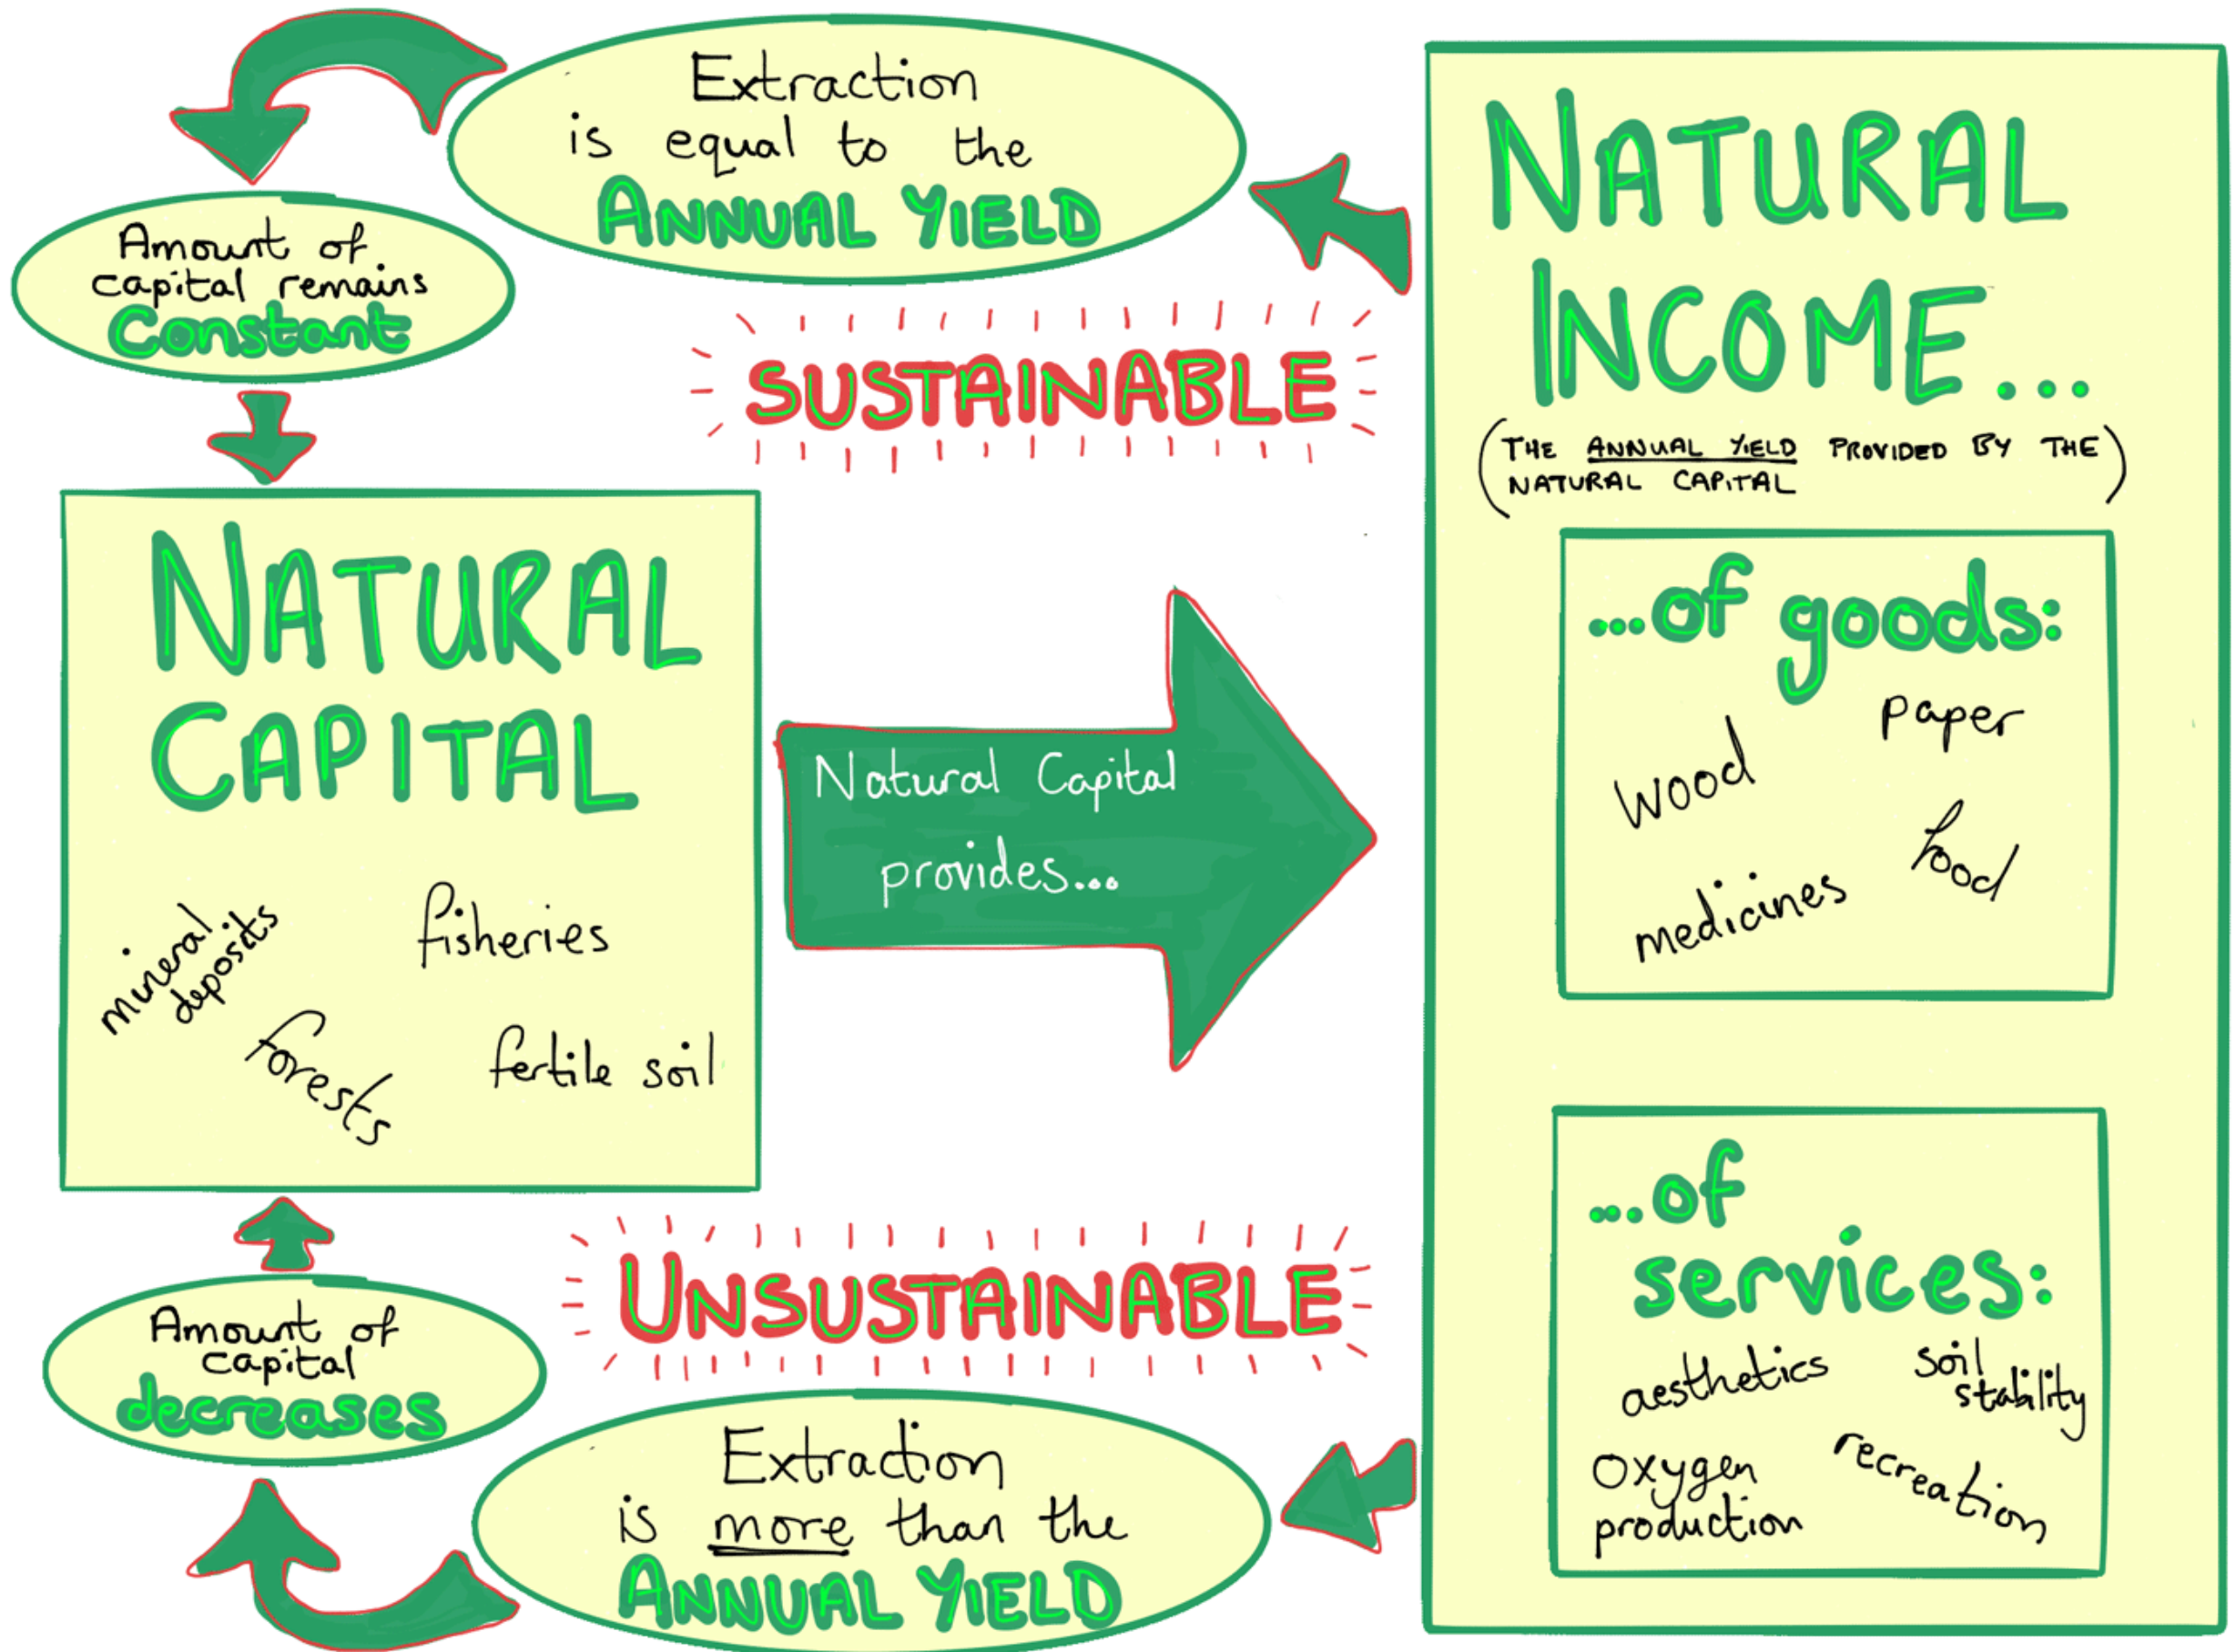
Extraction is equal to the ANNUAL YIELD

Amount of capital remains Constant

SUSTAINABLE

NATURAL INCOME...

(THE ANNUAL YIELD PROVIDED BY THE NATURAL CAPITAL)

NATURAL CAPITAL

mineral deposits

fisheries

forests

fertile soil

Natural Capital provides...

...of goods:

wood

paper

medicines

food

UNSUSTAINABLE

Amount of capital decreases

Extraction is more than the ANNUAL YIELD

...of services:

aesthetics

soil stability

oxygen production

recreation